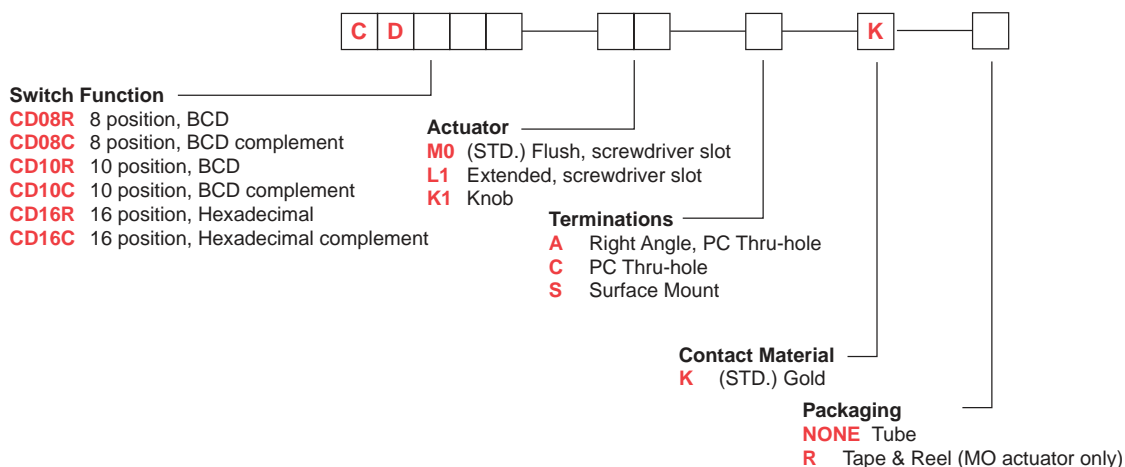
C D K

Switch Function
CD08R 8 position, BCD
CD08C 8 position, BCD complement
CD10R 10 position, BCD
CD10C 10 position, BCD complement
CD16R 16 position, Hexadecimal
CD16C 16 position, Hexadecimal complement

Actuator
M0 (STD.) Flush, screwdriver slot
L1 Extended, screwdriver slot
K1 Knob

Terminations
A Right Angle, PC Thru-hole
C PC Thru-hole
S Surface Mount

Contact Material
K (STD.) Gold

Packaging
NONE Tube
R Tape & Reel (MO actuator only)